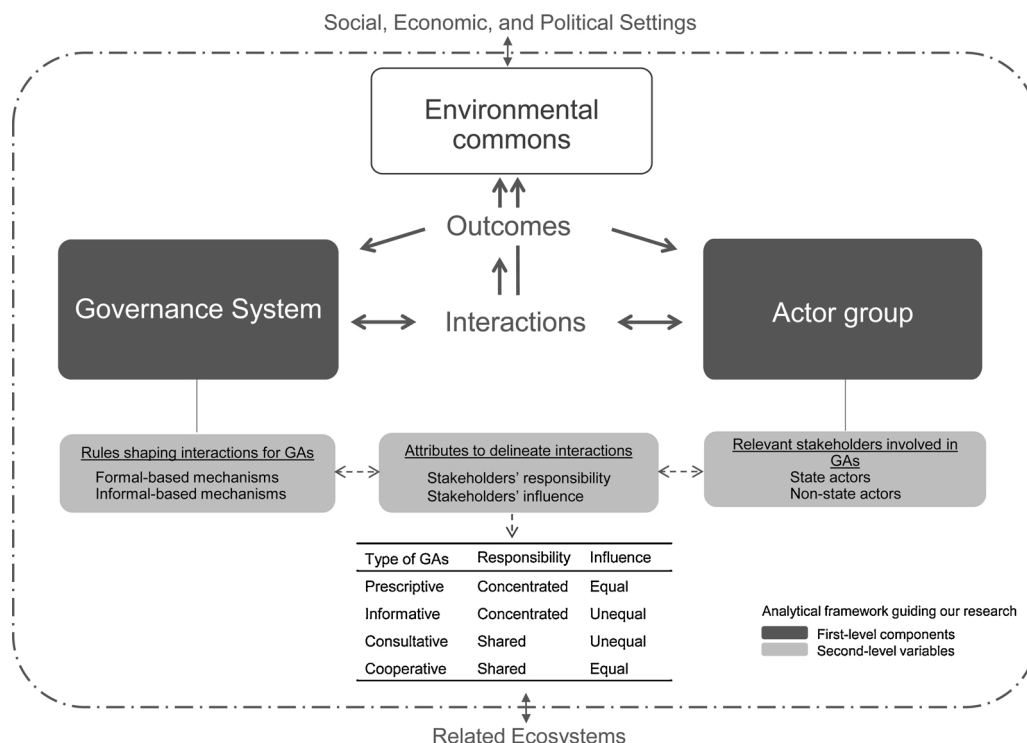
Social, Economic, and Political Settings

Environmental commons

Outcomes

Governance System

Interactions

Actor group

Rules shaping interactions for GAs
Formal-based mechanisms
Informal-based mechanisms

Attributes to delineate interactions
Stakeholders' responsibility
Stakeholders' influence

Relevant stakeholders involved in GAs
State actors
Non-state actors

| Type of GAs | Responsibility | Influence |
|---|---|---|
| Prescriptive | Concentrated | Equal |
| Informative | Concentrated | Unequal |
| Consultative | Shared | Unequal |
| Cooperative | Shared | Equal |

Analytical framework guiding our research
First-level components
Second-level variables

Related Ecosystems